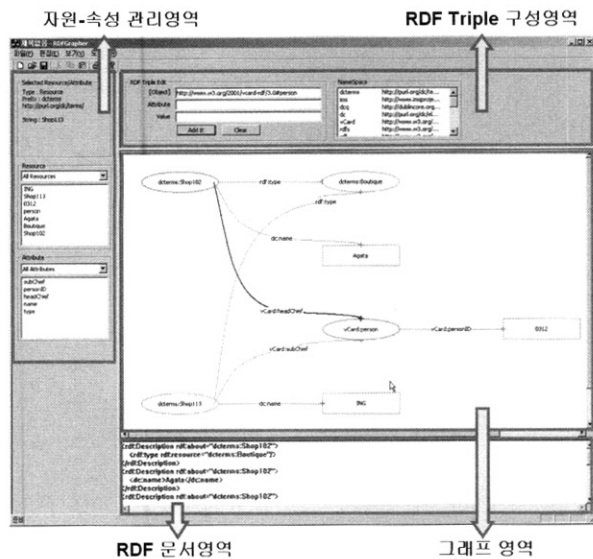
자원-속성 관리영역

RDF Triple 구성영역

RDFGrapher

Selected Resource/Attribute
Type : Resource
Prefix : dcterms
http://purl.org/dc/terms/
String : Shop113

RDF Triple Edit
[Object] http://www.w3.org/2001/vcard-rdf/3.0#person
Attribute
Value
Add It
Clear

NameSpace
dcterms http://purl.org/dc/te...
iso http://www.inspire...
dcq http://dublincore.org...
dc http://purl.org/dc/el...
vCard http://www.w3.org/...
rdfs http://www.w3.org/...

Resource
All Resources
JNG
Shop113
0312
person
Agata
Boutique
Shop102

Attribute
All Attributes
subChef
personID
headChef
name
type

dcterms:Shop102
rdf:type
dcterms:Boutique
rdf:type
dc:name
Agata
vCard:headChef
vCard:person
vCard:personID
0312
vCard:subChef
dcterms:Shop113
dc:name
JNG

<rdf:Description rdf:about="dcterms:Shop102">
<rdf:type rdf:resource="dcterms:Boutique"/>
</rdf:Description>
<rdf:Description rdf:about="dcterms:Shop102">
<dc:name>Agata</dc:name>
</rdf:Description>
<rdf:Description rdf:about="dcterms:Shop102">

RDF 문서영역

그래프 영역